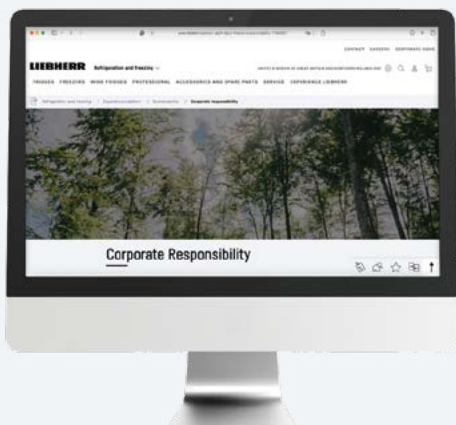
CONTACT CAREERS CORPORATE NEWS

LIEBHERR Refrigeration and Freezing

FRIDGES FREEZERS WINE FRIDGES PROFESSIONAL ACCESSORIES AND SPARE PARTS SERVICE EXPERIENCE LIEBHERR

Refrigeration and freezing > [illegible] > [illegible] > Corporate responsibility

Corporate Responsibility